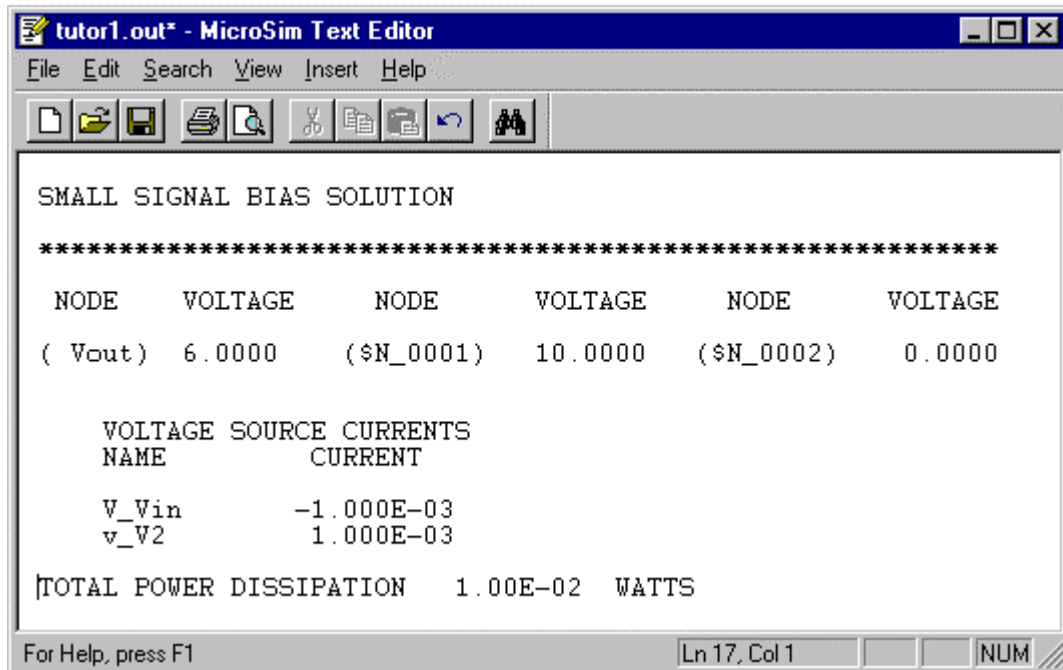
tutor1.out* - MicroSim Text Editor

File Edit Search View Insert Help

SMALL SIGNAL BIAS SOLUTION

************************************************************

| NODE | VOLTAGE | NODE | VOLTAGE | NODE | VOLTAGE |
|---|---|---|---|---|---|
| ( Vout) | 6.0000 | (\$N_0001) | 10.0000 | (\$N_0002) | 0.0000 |

VOLTAGE SOURCE CURRENTS
NAME CURRENT

V_Vin -1.000E-03
v_V2 1.000E-03

TOTAL POWER DISSIPATION 1.00E-02 WATTS

For Help, press F1

Ln 17, Col 1

NUM